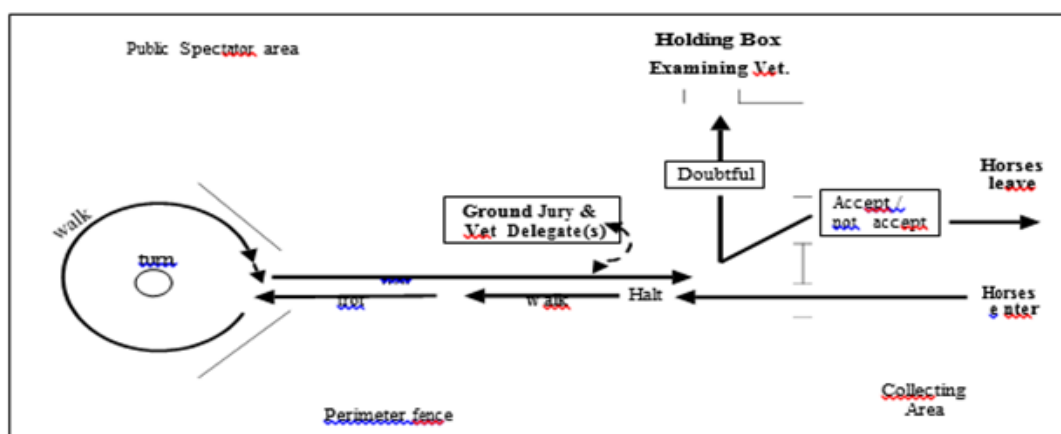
Public Spectator area

Holding Box
Examining Vet.

Doubtful

Horses leave

Accept / not accept

Ground Jury & Vet Delegate(s)

walk

turn

trot

walk

Halt

Horses enter

Collecting Area

Perimeter fence